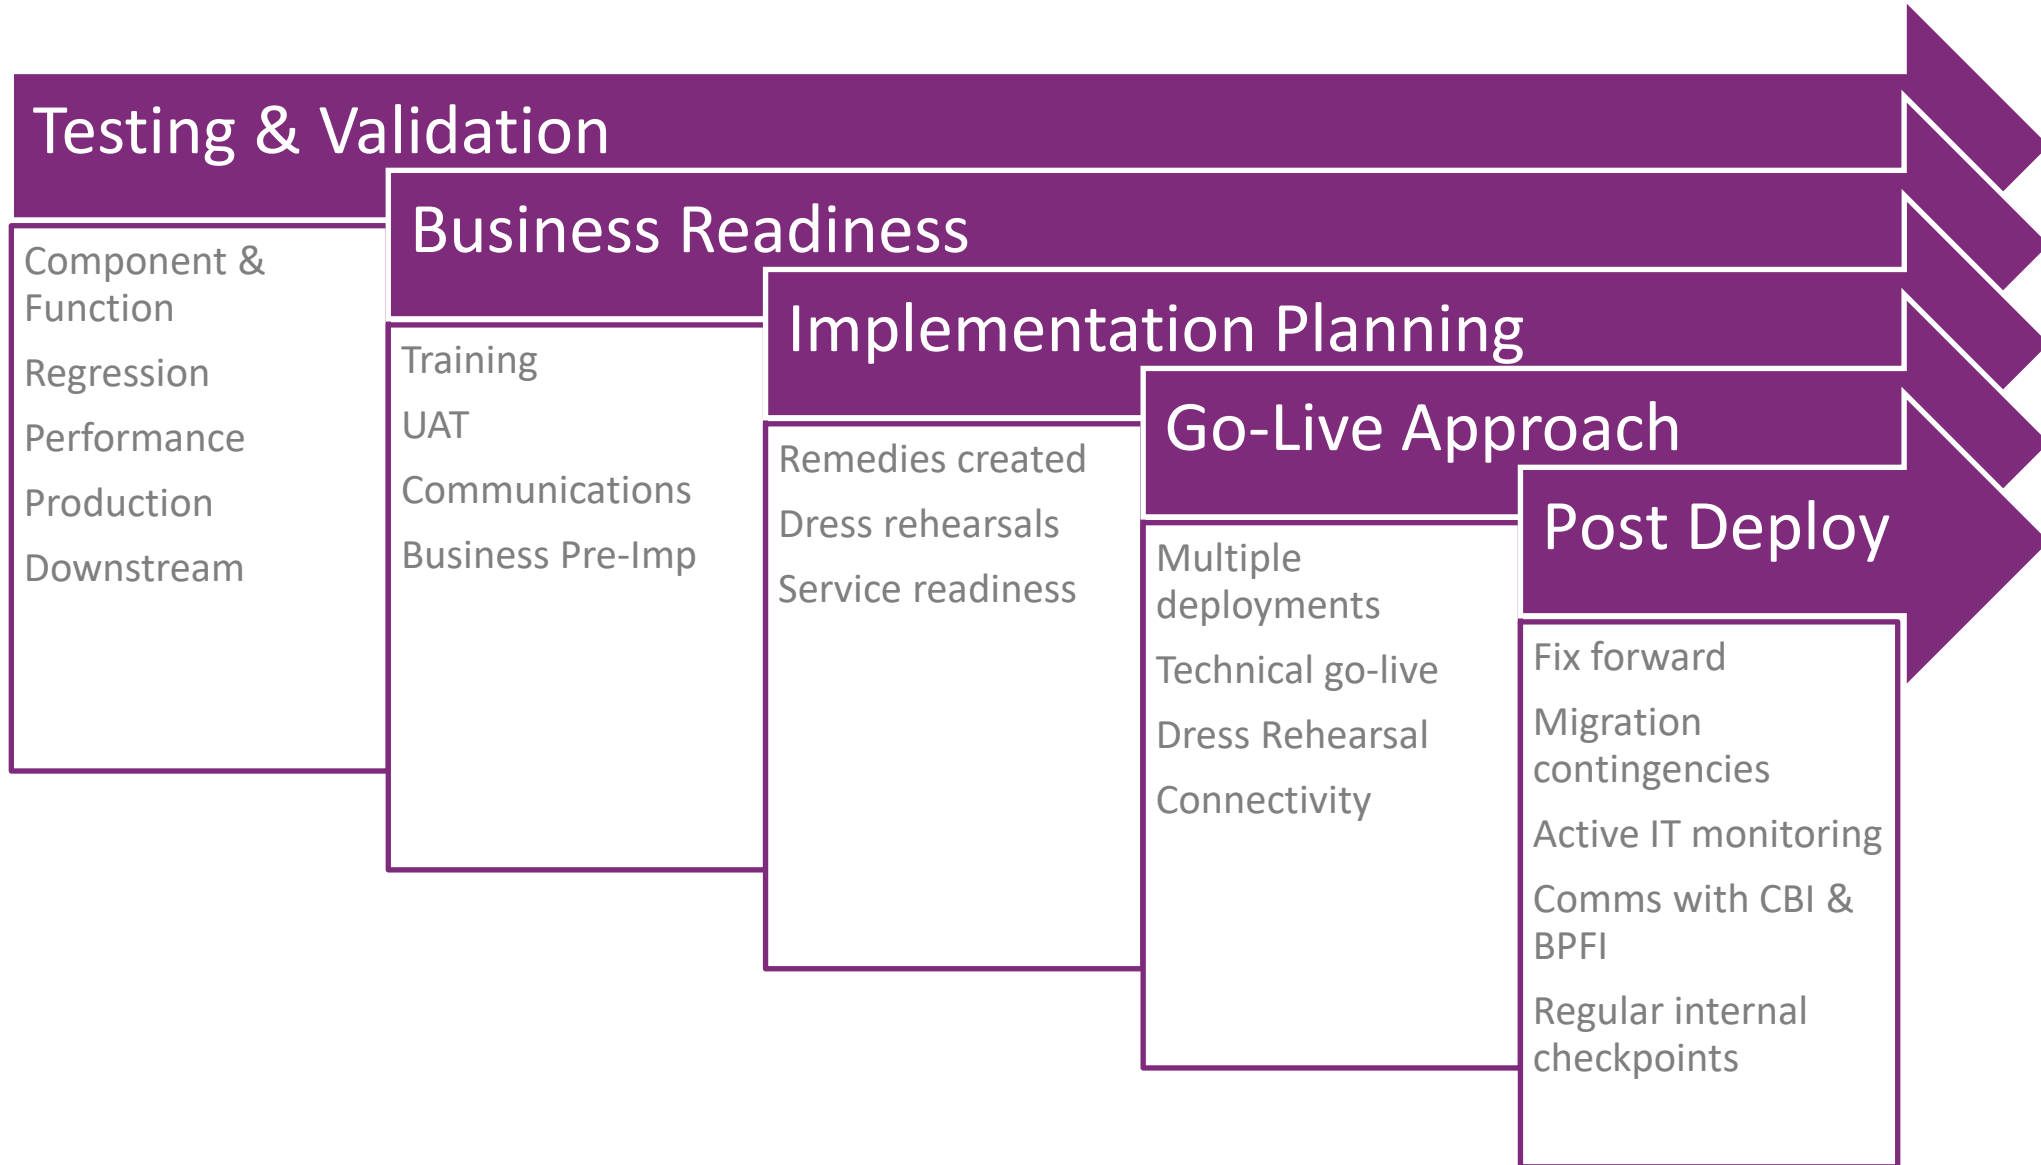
Testing & Validation

Component & Function

Regression

Performance

Production

Downstream

Business Readiness

Training

UAT

Communications

Business Pre-Imp

Implementation Planning

Remedies created

Dress rehearsals

Service readiness

Go-Live Approach

Multiple deployments

Technical go-live

Dress Rehearsal

Connectivity

Post Deploy

Fix forward

Migration contingencies

Active IT monitoring

Comms with CBI & BPFI

Regular internal checkpoints